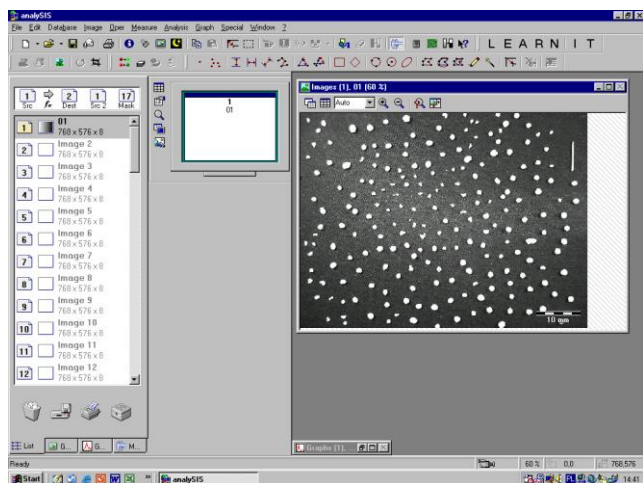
analySIS
File Edit Database Image Oper Measure Analysis Graph Special Window ?
L E A R N I T
1 Src
2 Dest
1 Src 2
17 Mask
1 01 768 x 576 x 8
2 Image 2 768 x 576 x 8
3 Image 3 768 x 576 x 8
4 Image 4 768 x 576 x 8
5 Image 5 768 x 576 x 8
6 Image 6 768 x 576 x 8
7 Image 7 768 x 576 x 8
8 Image 8 768 x 576 x 8
9 Image 9 768 x 576 x 8
10 Image 10 768 x 576 x 8
11 Image 11 768 x 576 x 8
12 Image 12 768 x 576 x 8
1 01
Images (1), 01 (60 %)
Auto
10 nm
List G... A G... M...
Graphs (1)...
Ready
60 % 0,0 768,576
Start analySIS 14:41